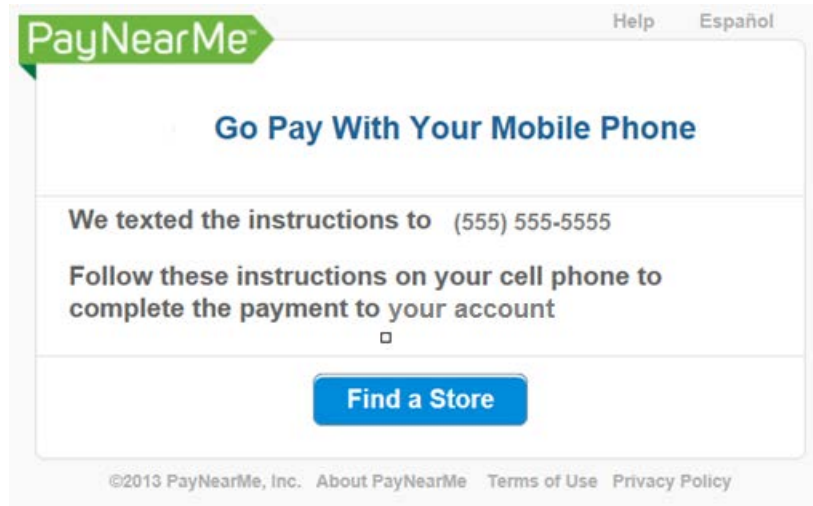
PayNearMe™

Help Español

Go Pay With Your Mobile Phone

We texted the instructions to (555) 555-5555

Follow these instructions on your cell phone to complete the payment to your account

Find a Store

©2013 PayNearMe, Inc. About PayNearMe Terms of Use Privacy Policy